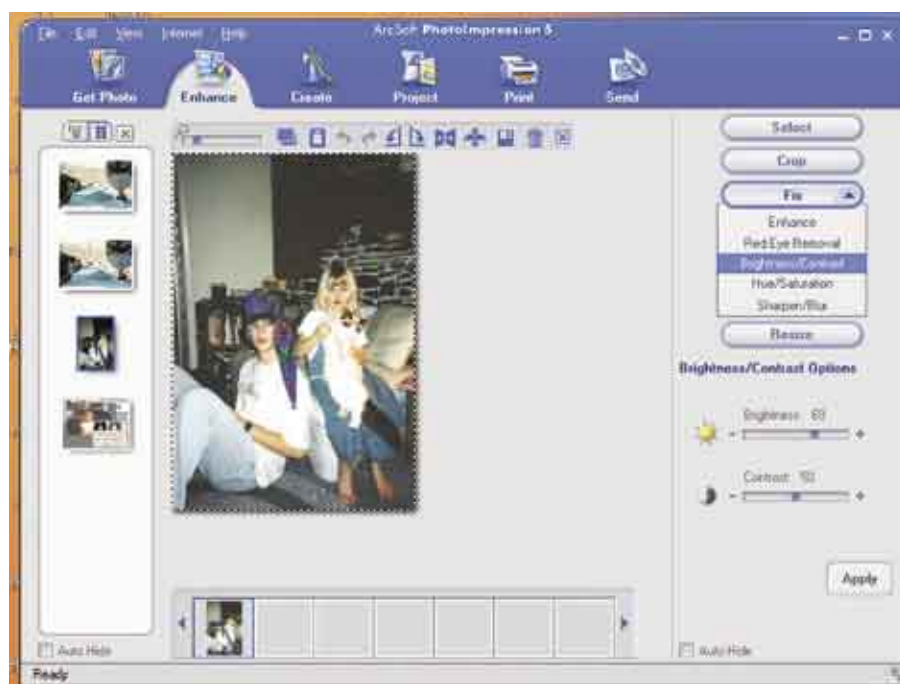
File Edit View Internet Help
ArcSoft PhotoImpression 5

Get Photo
Enhance
Create
Project
Print
Send

Select
Crop
Fix
Enhance
Red Eye Removal
Brightness/Contrast
Hue/Saturation
Sharpen/Blur
Resize

Brightness/Contrast Options

Brightness 60
- +

Contrast 50
- +

Apply

Auto Hide
Auto Hide

Ready